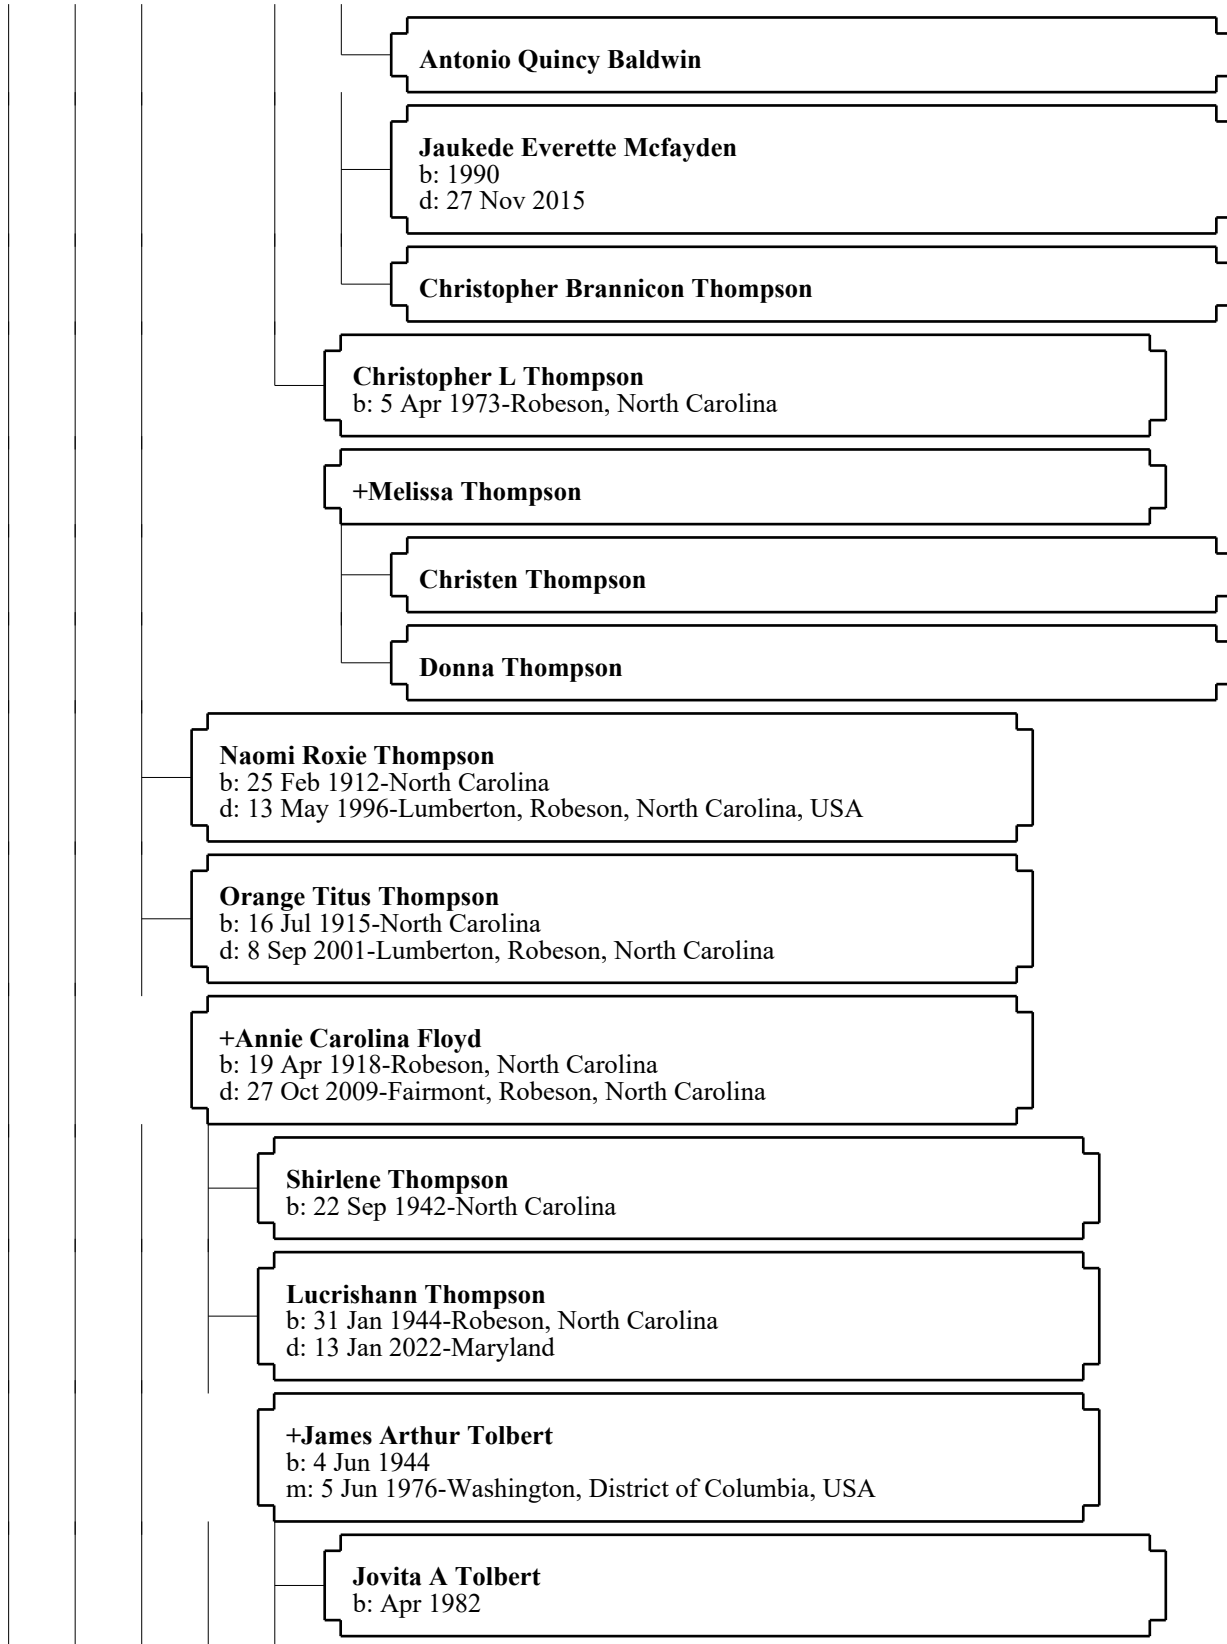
Antonio Quincy Baldwin

Jaukede Everette Mcfayden
b: 1990
d: 27 Nov 2015

Christopher Brannicon Thompson

Christopher L Thompson
b: 5 Apr 1973-Robeson, North Carolina

+Melissa Thompson

Christen Thompson

Donna Thompson

Naomi Roxie Thompson
b: 25 Feb 1912-North Carolina
d: 13 May 1996-Lumberton, Robeson, North Carolina, USA

Orange Titus Thompson
b: 16 Jul 1915-North Carolina
d: 8 Sep 2001-Lumberton, Robeson, North Carolina

+Annie Carolina Floyd
b: 19 Apr 1918-Robeson, North Carolina
d: 27 Oct 2009-Fairmont, Robeson, North Carolina

Shirlene Thompson
b: 22 Sep 1942-North Carolina

Lucrishann Thompson
b: 31 Jan 1944-Robeson, North Carolina
d: 13 Jan 2022-Maryland

+James Arthur Tolbert
b: 4 Jun 1944
m: 5 Jun 1976-Washington, District of Columbia, USA

Jovita A Tolbert
b: Apr 1982